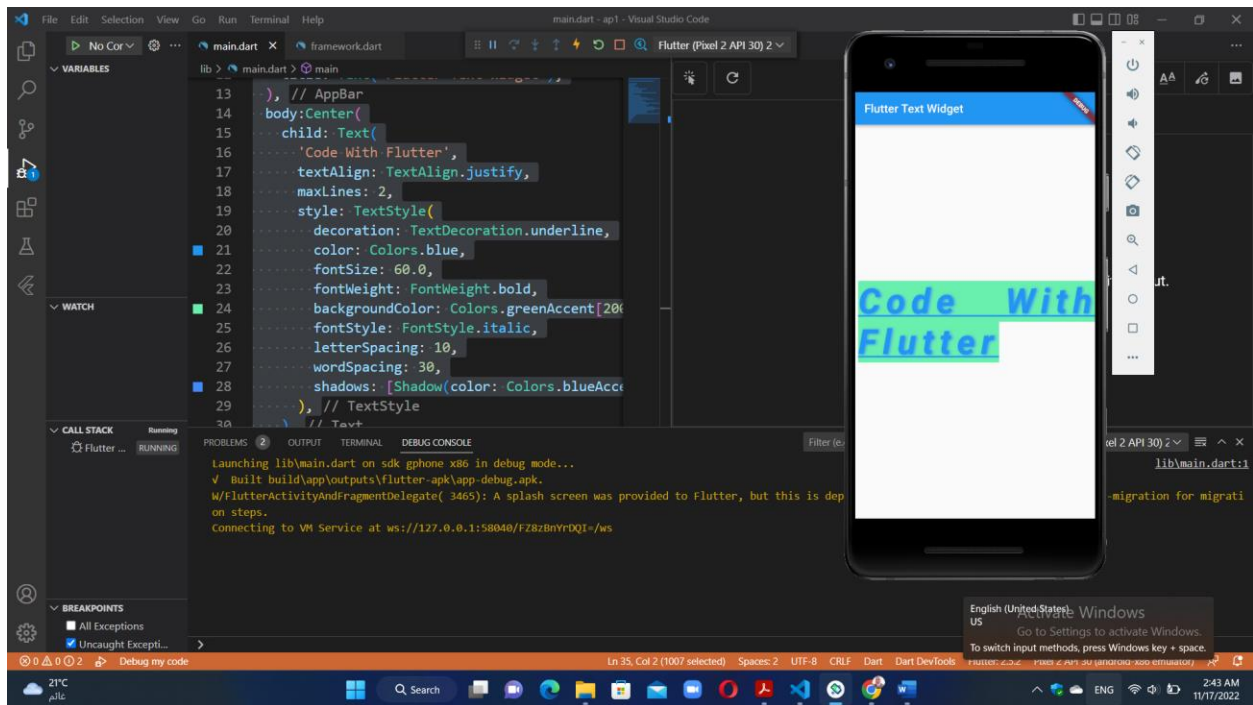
File Edit Selection View Go Run Terminal Help
main.dart - ap1 - Visual Studio Code

No Cor
VARIABLES
main.dart × framework.dart
Flutter (Pixel 2 API 30) 2
lib > main.dart > main

13 ), // AppBar
14 body:Center(
15 child: Text(
16 'Code With Flutter',
17 textAlign: TextAlign.justify,
18 maxLines: 2,
19 style: TextStyle(
20 decoration: TextDecoration.underline,
21 color: Colors.blue,
22 fontSize: 60.0,
23 fontWeight: FontWeight.bold,
24 backgroundColor: Colors.greenAccent[20
25 fontStyle: FontStyle.italic,
26 letterSpacing: 10,
27 wordSpacing: 30,
28 shadows: [Shadow(color: Colors.blueAcc
29 ), // TextStyle
30 ), // Text

Flutter Text Widget
DEBUG
Code With Flutter

WATCH
CALL STACK Running
Flutter ... RUNNING
BREAKPOINTS
All Exceptions
Uncaught Excepti...

PROBLEMS 2 OUTPUT TERMINAL DEBUG CONSOLE
Filter (e.
el 2 API 30) 2
lib\main.dart:1
Launching lib\main.dart on sdk gphone x86 in debug mode...
√ Built build\app\outputs\flutter-apk\app-debug.apk.
W/FlutterActivityAndFragmentDelegate( 3465): A splash screen was provided to Flutter, but this is dep -migration for migrati on steps.
Connecting to VM Service at ws://127.0.0.1:58040/FZ8zBnYrDQI=/ws

ut.

English (United States) US
Activate Windows
Go to Settings to activate Windows.
To switch input methods, press Windows key + space.

⊗0 ⚠0 ⓘ2 Debug my code
Ln 35, Col 2 (1007 selected) Spaces: 2 UTF-8 CRLF Dart Dart DevTools Flutter: 2.5.2 Pixel 2 API 30 (android-x86 emulator)

21°C
عالم
Search
ENG
2:43 AM
11/17/2022